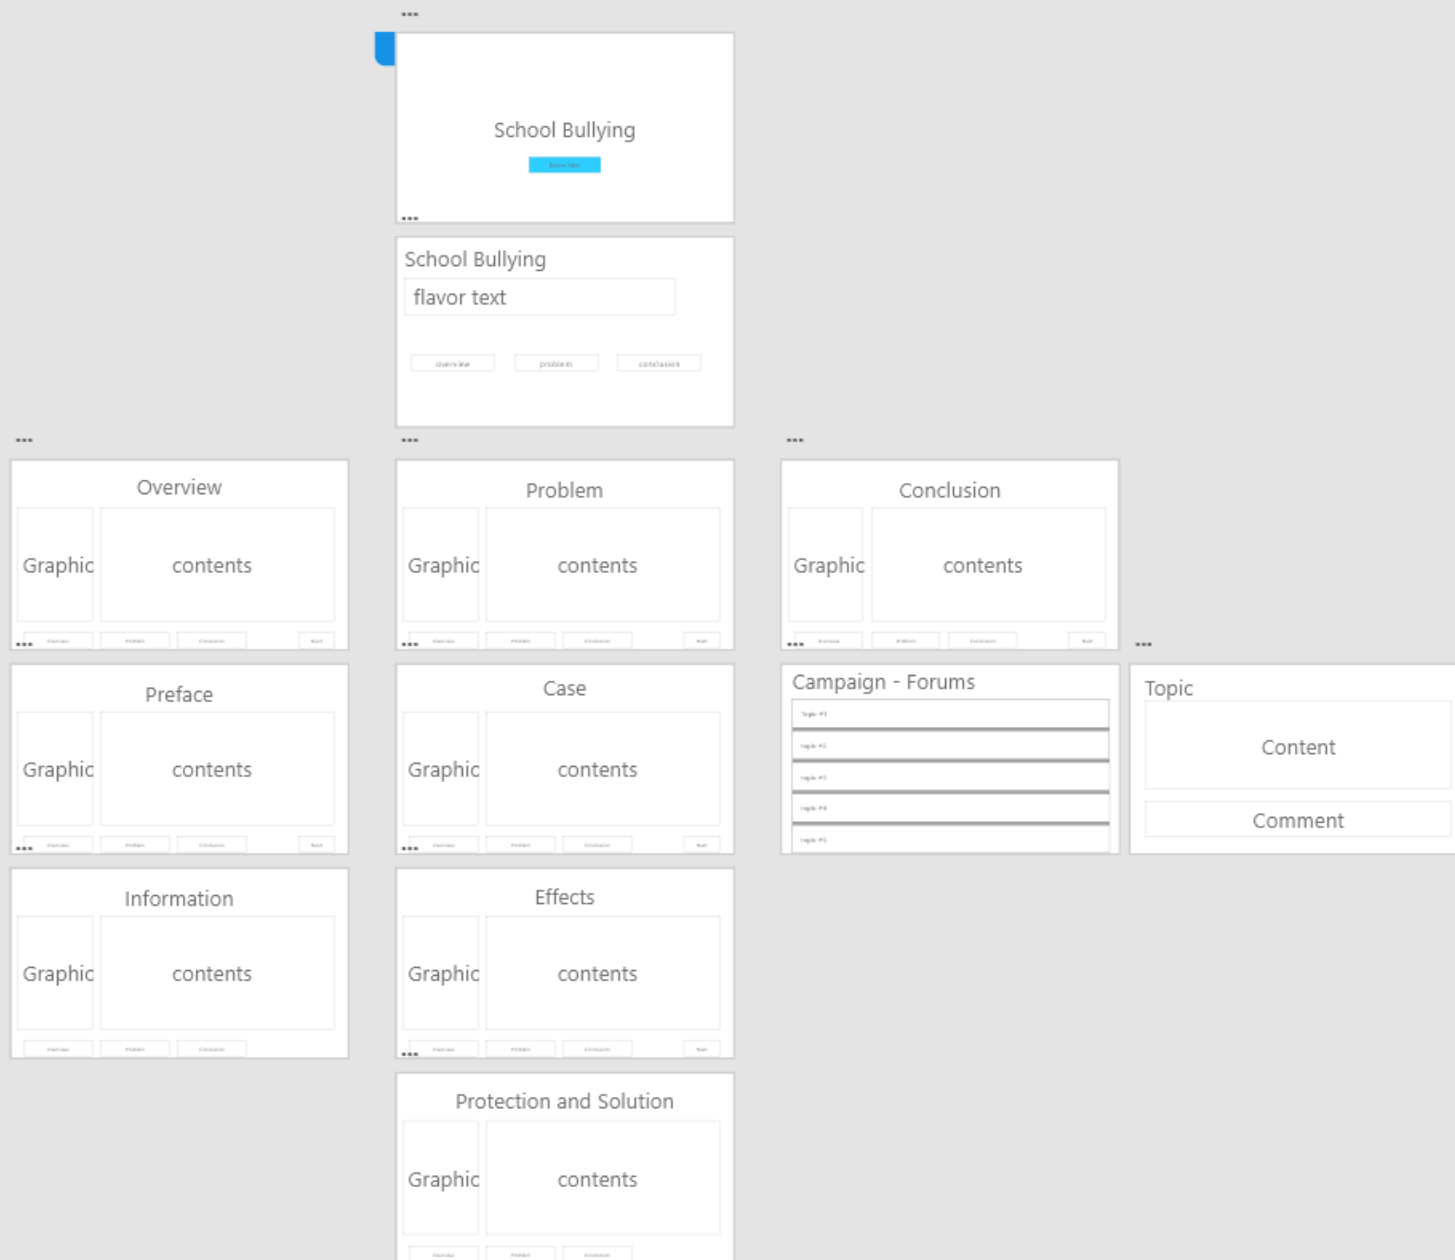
School Bullying

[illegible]

School Bullying

flavor text

overview problem conclusion

Overview

Graphic contents

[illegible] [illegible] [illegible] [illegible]

Problem

Graphic contents

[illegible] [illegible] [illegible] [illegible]

Conclusion

Graphic contents

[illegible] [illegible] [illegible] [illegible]

Preface

Graphic contents

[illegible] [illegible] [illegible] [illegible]

Case

Graphic contents

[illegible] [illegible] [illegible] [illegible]

Campaign - Forums

Topic #1
Topic #2
Topic #3
Topic #4
Topic #5

Topic

Content

Comment

Information

Graphic contents

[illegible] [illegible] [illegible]

Effects

Graphic contents

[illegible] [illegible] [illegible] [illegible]

Protection and Solution

Graphic contents

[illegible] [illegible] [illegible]